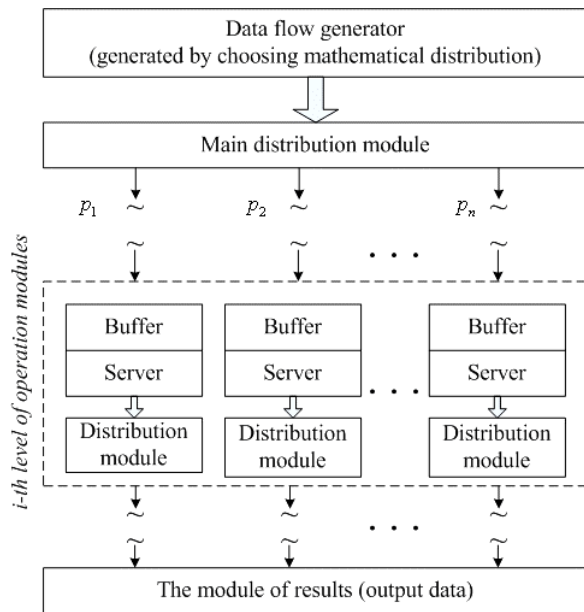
Data flow generator
(generated by choosing mathematical distribution)

Main distribution module

$p_1$

$p_2$

$p_n$

i-th level of operation modules

Buffer

Server

Distribution module

Buffer

Server

Distribution module

Buffer

Server

Distribution module

The module of results (output data)